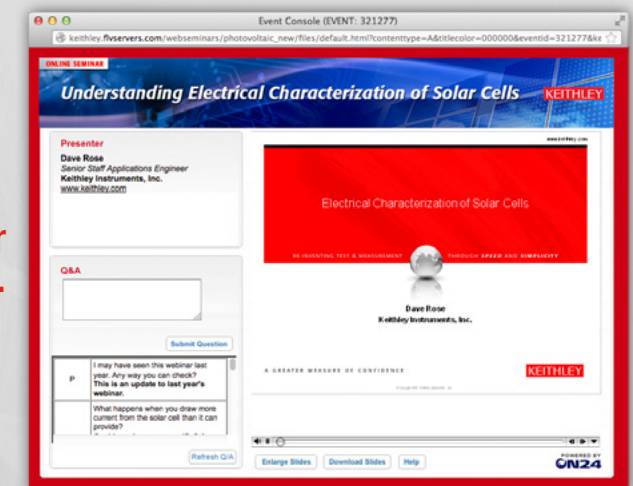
Event Console (EVENT: 321277)

keithley.flvservers.com/webseminars/photovoltaic_new/files/default.html?contenttype=A&titlecolor=000000&eventid=321277&ke

ONLINE SEMINAR

Understanding Electrical Characterization of Solar Cells

KEITHLEY

Presenter

Dave Rose
Senior Staff Applications Engineer
Keithley Instruments, Inc.
www.keithley.com

Q&A

Submit Question

| P | I may have seen this webinar last year. Any way you can check? **This is an update to last year's webinar.** |
|---|---|
| | What happens when you draw more current from the solar cell than it can provide? |

Refresh Q/A

www.keithley.com

Electrical Characterization of Solar Cells

RE-INVENTING TEST & MEASUREMENT THROUGH SPEED AND SIMPLICITY

Dave Rose
Keithley Instruments, Inc.

A GREATER MEASURE OF CONFIDENCE

KEITHLEY

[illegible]

Enlarge Slides

Download Slides

Help

POWERED BY ON24